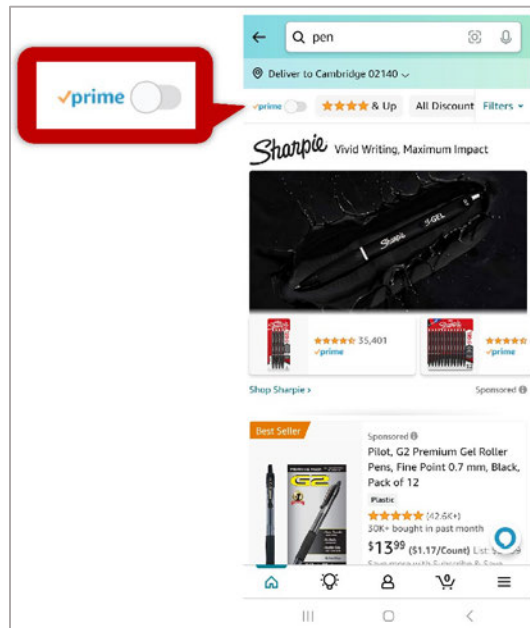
✓prime

pen

Deliver to Cambridge 02140

✓prime

& Up

All Discount

Filters

Sharpie Vivid Writing, Maximum Impact

SHARPIE

S-GEL

35,401

✓prime

✓prime

Shop Sharpie ›

Sponsored

Best Seller

Sponsored

Pilot, G2 Premium Gel Roller Pens, Fine Point 0.7 mm, Black, Pack of 12

Plastic

(42.6K+)

30K+ bought in past month

$13^{99}$ ($1.17/Count) List: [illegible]